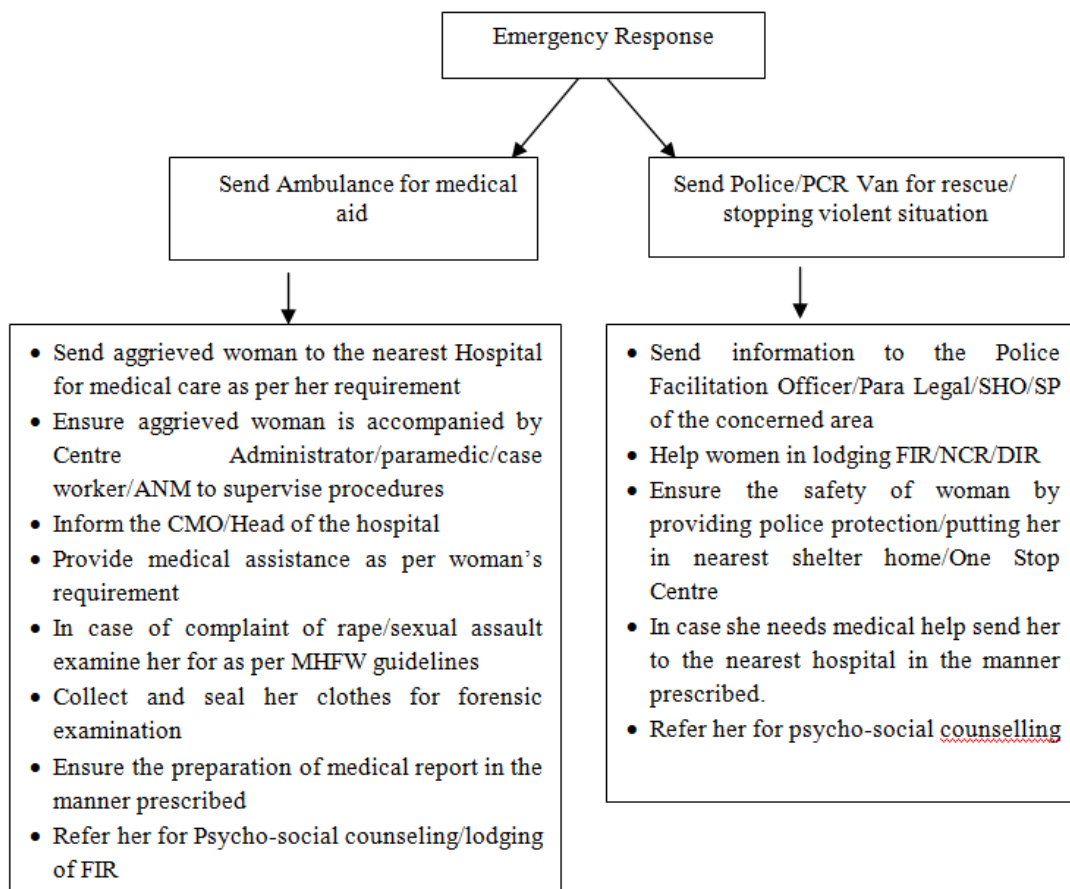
Emergency Response

Send Ambulance for medical aid

Send Police/PCR Van for rescue/ stopping violent situation

- Send aggrieved woman to the nearest Hospital for medical care as per her requirement
- Ensure aggrieved woman is accompanied by Centre Administrator/paramedic/case worker/ANM to supervise procedures
- Inform the CMO/Head of the hospital
- Provide medical assistance as per woman's requirement
- In case of complaint of rape/sexual assault examine her for as per MHFW guidelines
- Collect and seal her clothes for forensic examination
- Ensure the preparation of medical report in the manner prescribed
- Refer her for Psycho-social counseling/lodging of FIR

- Send information to the Police Facilitation Officer/Para Legal/SHO/SP of the concerned area
- Help women in lodging FIR/NCR/DIR
- Ensure the safety of woman by providing police protection/putting her in nearest shelter home/One Stop Centre
- In case she needs medical help send her to the nearest hospital in the manner prescribed.
- Refer her for psycho-social counselling